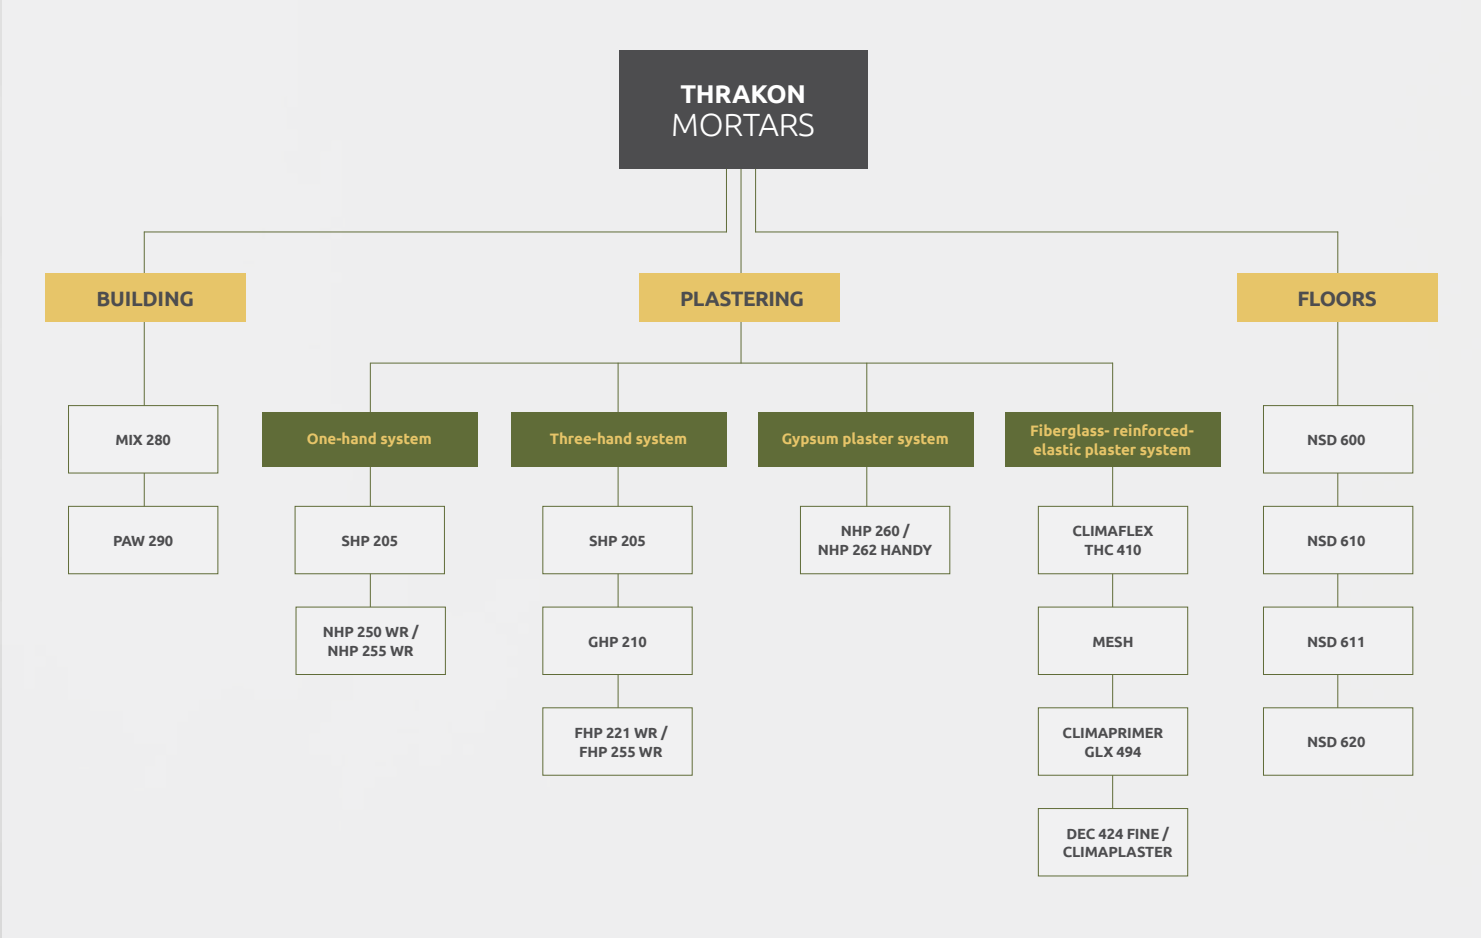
THRAKON
MORTARS

BUILDING

MIX 280

PAW 290

PLASTERING

One-hand system

SHP 205

NHP 250 WR / NHP 255 WR

Three-hand system

SHP 205

GHP 210

FHP 221 WR / FHP 255 WR

Gypsum plaster system

NHP 260 / NHP 262 HANDY

Fiberglass- reinforced- elastic plaster system

CLIMAFLEX THC 410

MESH

CLIMAPRIMER GLX 494

DEC 424 FINE / CLIMAPLASTER

FLOORS

NSD 600

NSD 610

NSD 611

NSD 620